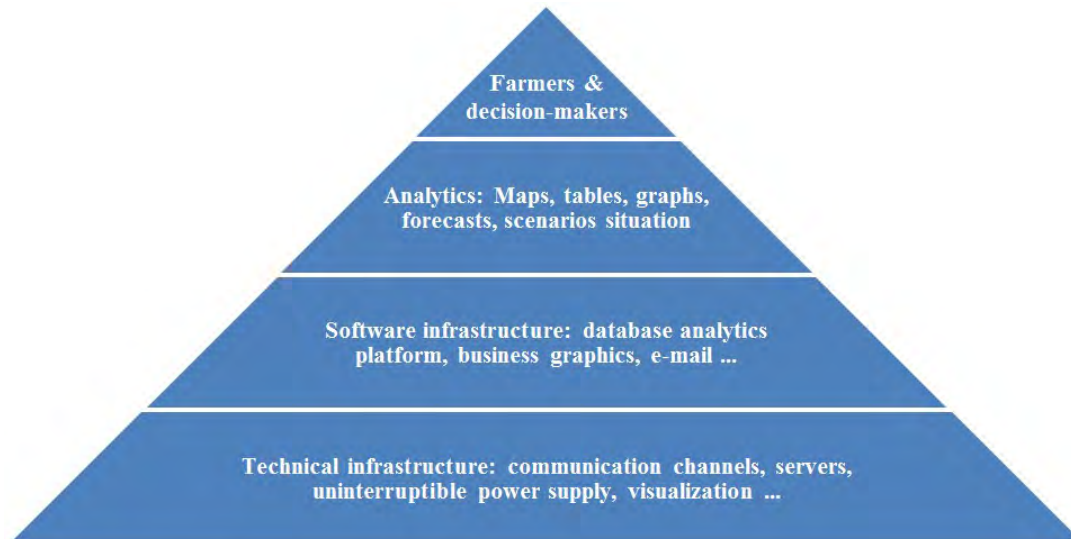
Farmers & decision-makers

Analytics: Maps, tables, graphs, forecasts, scenarios situation

Software infrastructure: database analytics platform, business graphics, e-mail ...

Technical infrastructure: communication channels, servers, uninterruptible power supply, visualization ...